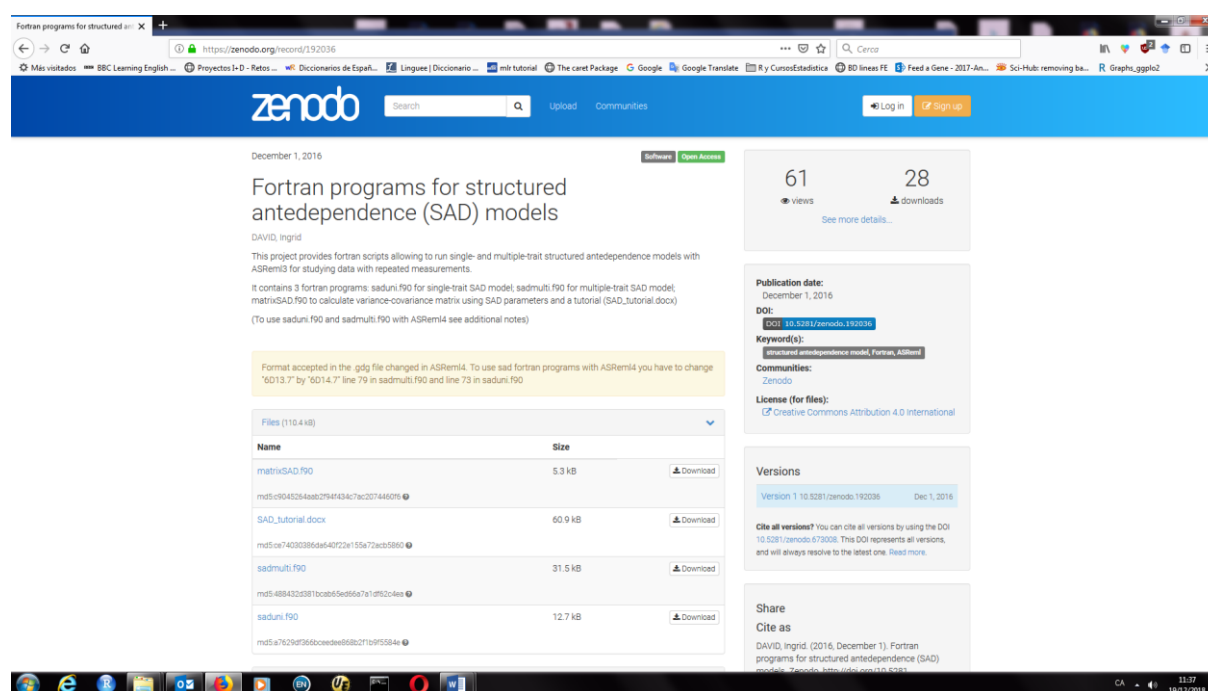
Fortran programs for structured an ×

https://zenodo.org/record/192036

Cerca

Más visitados BBC Learning English ... Proyectos I+D - Retos ... Diccionarios de Españ... Linguee | Diccionario ... mlr tutorial The caret Package Google Google Translate R y CursosEstadistica BD lineas FE Feed a Gene - 2017-An... Sci-Hub: removing ba... Graphs_ggplo2

zenodo Search Upload Communities Log in Sign up

December 1, 2016

Software Open Access

Fortran programs for structured antedependence (SAD) models

DAVID, Ingrid

This project provides fortran scripts allowing to run single- and multiple-trait structured antedependence models with ASReml3 for studying data with repeated measurements.

It contains 3 fortran programs: saduni.f90 for single-trait SAD model; sadmulti.f90 for multiple-trait SAD model; matrixSAD.f90 to calculate variance-covariance matrix using SAD parameters and a tutorial (SAD_tutorial.docx)

(To use saduni.f90 and sadmulti.f90 with ASReml4 see additional notes)

Format accepted in the .gdg file changed in ASReml4. To use sad fortran programs with ASReml4 you have to change "6D13.7" by "6D14.7" line 79 in sadmulti.f90 and line 73 in saduni.f90

Files (110.4 kB)

| Name | Size | |
|---|---|---|
| matrixSAD.f90 md5:c9045264aab2f94f434c7ac2074460f6 | 5.3 kB | Download |
| SAD_tutorial.docx md5:ce74030386de640f22e155a72acb5860 | 60.9 kB | Download |
| sadmulti.f90 md5:488432d381bcab65ed66a7a1df62c4ea | 31.5 kB | Download |
| saduni.f90 md5:a7629df366bceedee868b2f1b9f5584e | 12.7 kB | Download |

61 views 28 downloads
See more details...

Publication date:
December 1, 2016
DOI:
DOI 10.5281/zenodo.192036
Keyword(s):
structured antedependence model, Fortran, ASReml
Communities:
Zenodo
License (for files):
Creative Commons Attribution 4.0 International

Versions
Version 1 10.5281/zenodo.192036 Dec 1, 2016

Cite all versions? You can cite all versions by using the DOI 10.5281/zenodo.673008. This DOI represents all versions, and will always resolve to the latest one. Read more.

Share
Cite as
DAVID, Ingrid. (2016, December 1). Fortran programs for structured antedependence (SAD) models. Zenodo. http://doi.org/10.5281

CA 11:37 19/12/2018